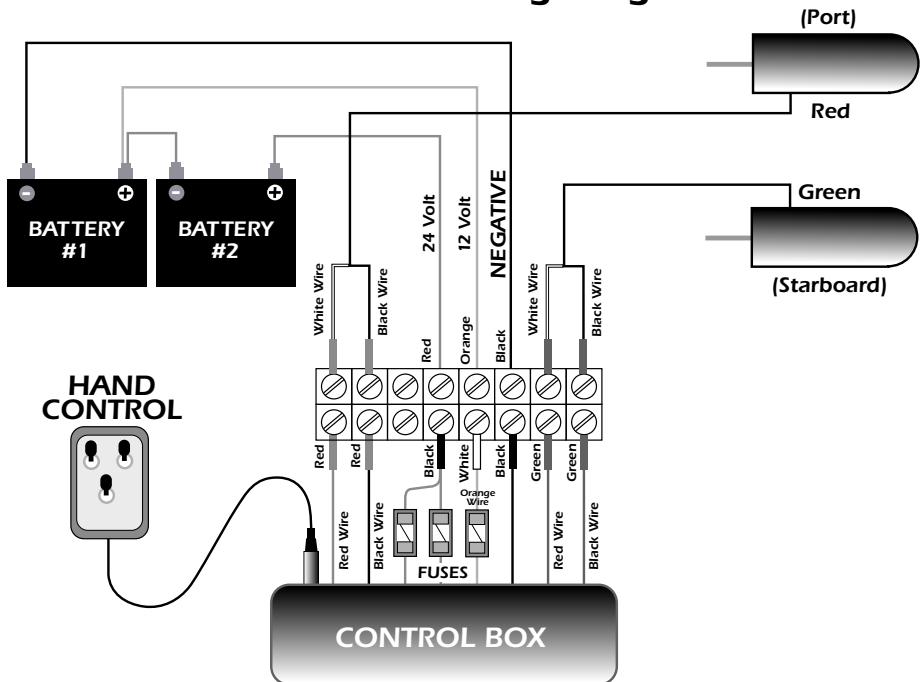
(Port)

Red

Green

(Starboard)

BATTERY #1

BATTERY #2

24 Volt

12 Volt

NEGATIVE

White Wire

Black Wire

Red

Orange

Black

White Wire

Black Wire

HAND CONTROL

Red

Red

Black

White

Black

Green

Green

Orange Wire

Red Wire

Black Wire

Red Wire

Black Wire

FUSES

CONTROL BOX